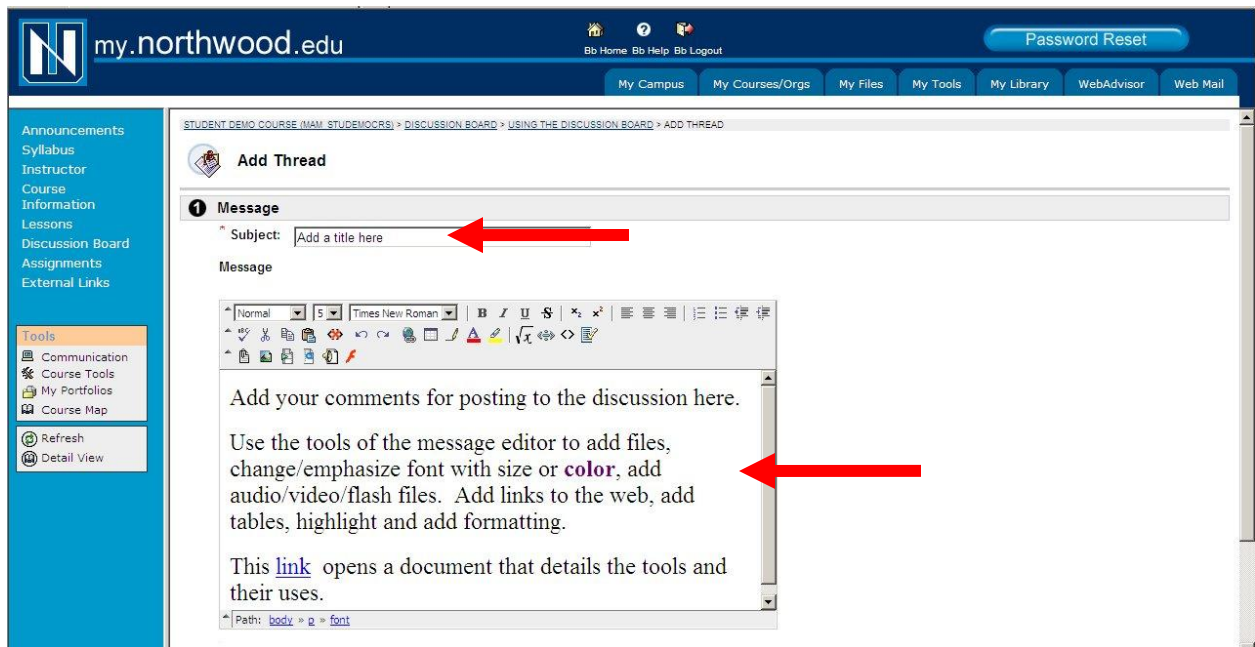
my.northwood.edu

Bb Home Bb Help Bb Logout

Password Reset

My Campus My Courses/Orgs My Files My Tools My Library WebAdvisor Web Mail

Announcements
Syllabus
Instructor
Course Information
Lessons
Discussion Board
Assignments
External Links

Tools
Communication
Course Tools
My Portfolios
Course Map

Refresh
Detail View

STUDENT DEMO COURSE (MAM_STUDEMOCRS) > DISCUSSION BOARD > USING THE DISCUSSION BOARD > ADD THREAD

Add Thread

1 Message

* Subject: Add a title here

Message

Normal 5 Times New Roman B I U S $x_2$ $x^2$

Add your comments for posting to the discussion here.

Use the tools of the message editor to add files, change/emphasize font with size or color, add audio/video/flash files. Add links to the web, add tables, highlight and add formatting.

This link opens a document that details the tools and their uses.

Path: body » p » font